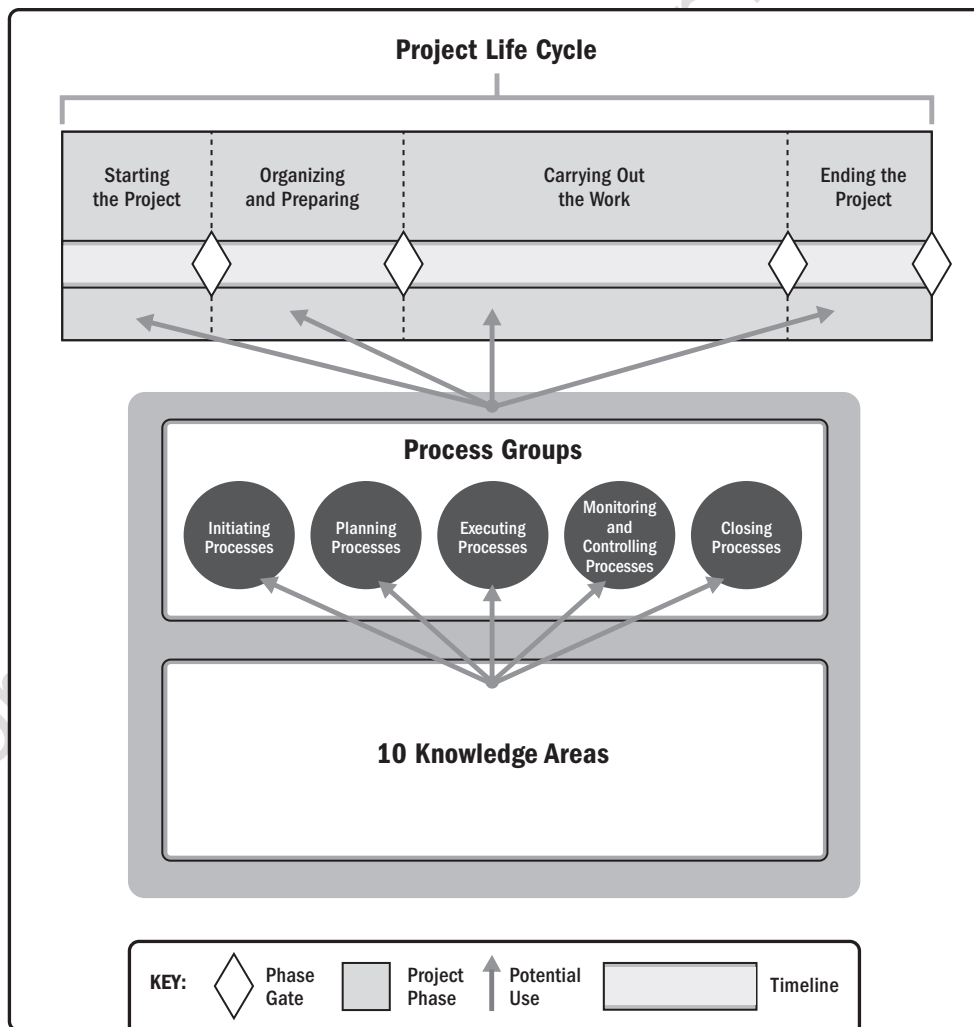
Project Life Cycle

Starting the Project

Organizing and Preparing

Carrying Out the Work

Ending the Project

Process Groups

Initiating Processes

Planning Processes

Executing Processes

Monitoring and Controlling Processes

Closing Processes

10 Knowledge Areas

KEY: Phase Gate Project Phase Potential Use Timeline